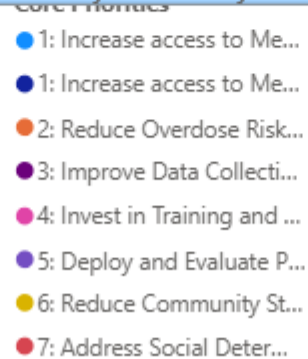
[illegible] Priorities
1: Increase access to Me...
1: Increase access to Me...
2: Reduce Overdose Risk...
3: Improve Data Collecti...
4: Invest in Training and ...
5: Deploy and Evaluate P...
6: Reduce Community St...
7: Address Social Deter...